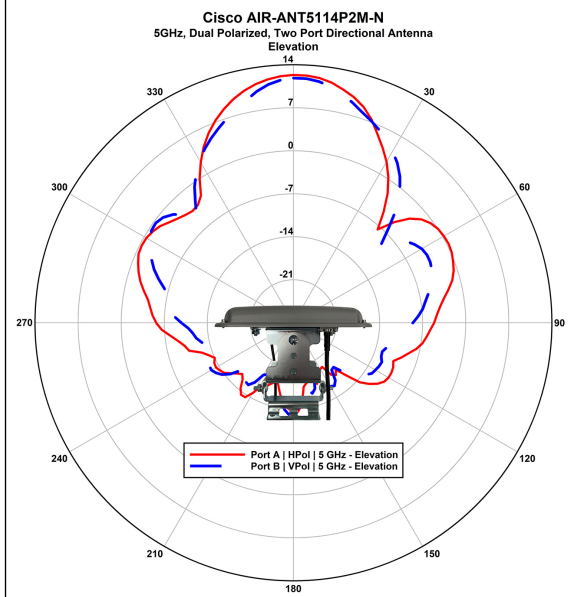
Cisco AIR-ANT5114P2M-N
5GHz, Dual Polarized, Two Port Directional Antenna
Elevation

14
7
0
-7
-14
-21

330
30
300
60
270
90
240
120
210
150
180

Port A | HPol | 5 GHz - Elevation
Port B | VPol | 5 GHz - Elevation